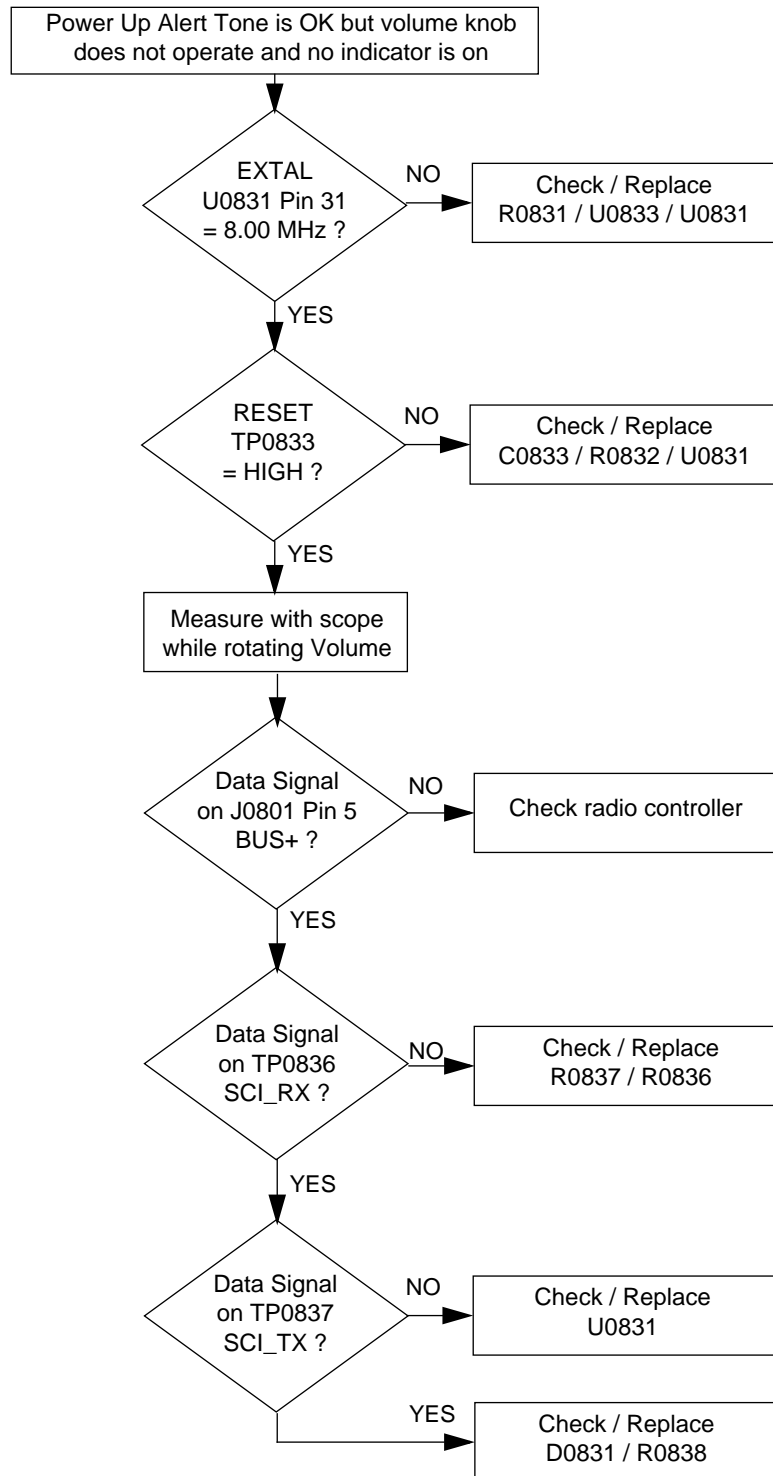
Power Up Alert Tone is OK but volume knob does not operate and no indicator is on

EXTAL
U0831 Pin 31
= 8.00 MHz ?

NO

Check / Replace
R0831 / U0833 / U0831

YES

RESET
TP0833
= HIGH ?

NO

Check / Replace
C0833 / R0832 / U0831

YES

Measure with scope
while rotating Volume

Data Signal
on J0801 Pin 5
BUS+ ?

NO

Check radio controller

YES

Data Signal
on TP0836
SCI_RX ?

NO

Check / Replace
R0837 / R0836

YES

Data Signal
on TP0837
SCI_TX ?

NO

Check / Replace
U0831

YES

Check / Replace
D0831 / R0838